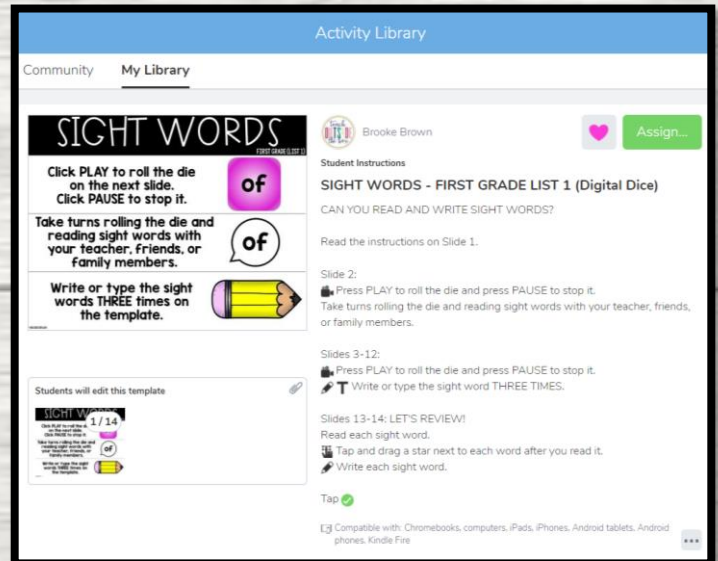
Activity Library

Community My Library

SIGHT WORDS
FIRST GRADE LIST 1

Click PLAY to roll the die on the next slide. Click PAUSE to stop it.

of

Take turns rolling the die and reading sight words with your teacher, friends, or family members.

of

Write or type the sight words THREE times on the template.

Students will edit this template

SIGHT WORDS

1/14

Click PLAY to roll the die on the next slide. Click PAUSE to stop it.

Take turns rolling the die and reading sight words with your teacher, friends, or family members.

of

Write or type the sight words THREE times on the template.

Brooke Brown

Assign...

Student Instructions

SIGHT WORDS - FIRST GRADE LIST 1 (Digital Dice)

CAN YOU READ AND WRITE SIGHT WORDS?

Read the instructions on Slide 1.

Slide 2:
Press PLAY to roll the die and press PAUSE to stop it.
Take turns rolling the die and reading sight words with your teacher, friends, or family members.

Slides 3-12:
Press PLAY to roll the die and press PAUSE to stop it.
T Write or type the sight word THREE TIMES.

Slides 13-14: LET'S REVIEW!
Read each sight word.
Tap and drag a star next to each word after you read it.
Write each sight word.

Tap

Compatible with: Chromebooks, computers, iPads, iPhones, Android tablets, Android phones, Kindle Fire